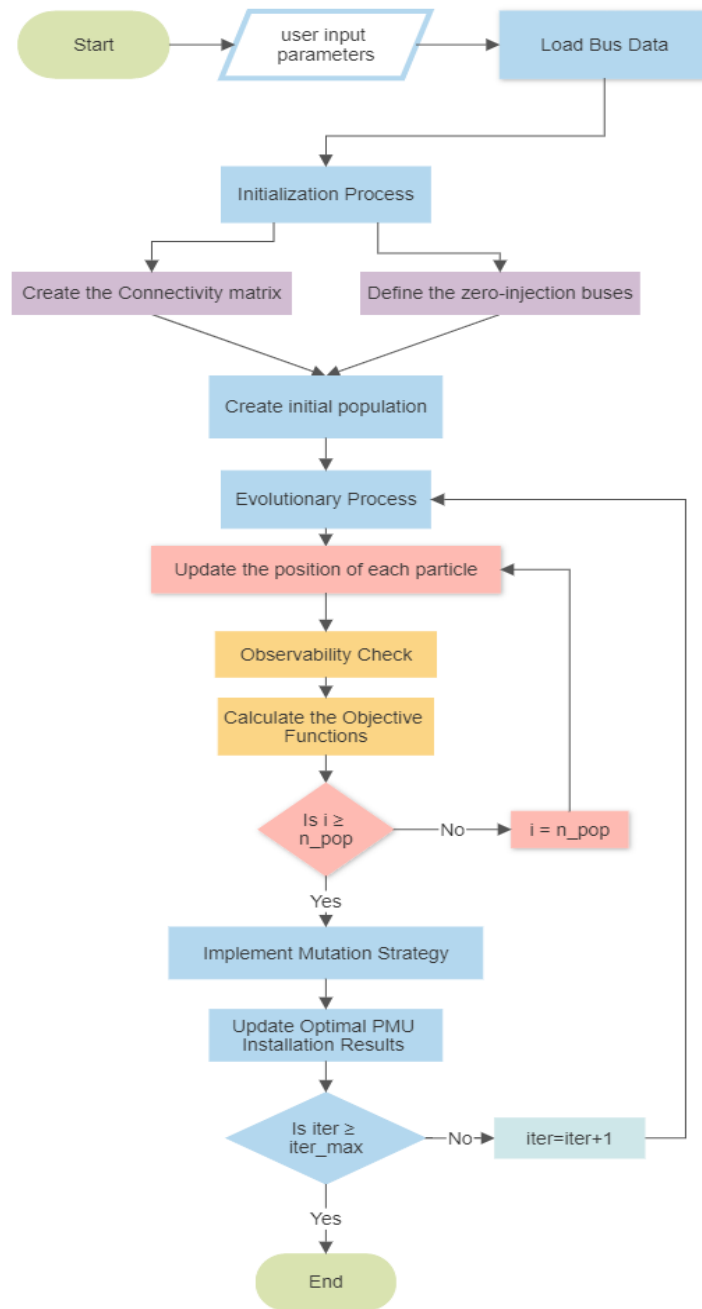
Start

user input parameters

Load Bus Data

Initialization Process

Create the Connectivity matrix

Define the zero-injection buses

Create initial population

Evolutionary Process

Update the position of each particle

Observability Check

Calculate the Objective Functions

Is i ≥ n_pop

No

i = n_pop

Yes

Implement Mutation Strategy

Update Optimal PMU Installation Results

Is iter ≥ iter_max

No

iter=iter+1

Yes

End